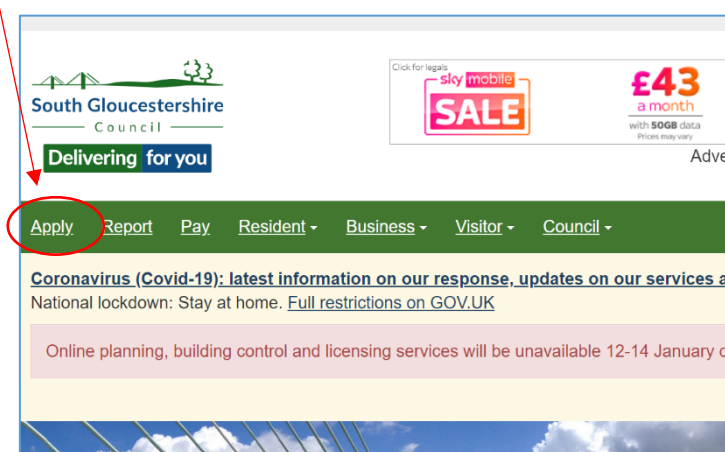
South Gloucestershire
Council

Delivering for you

Click for legals
sky mobile
SALE
£43
a month
with 50GB data
Prices may vary

Adve

Apply Report Pay Resident ▾ Business ▾ Visitor ▾ Council ▾

Coronavirus (Covid-19): latest information on our response, updates on our services a

National lockdown: Stay at home. Full restrictions on GOV.UK

Online planning, building control and licensing services will be unavailable 12-14 January c